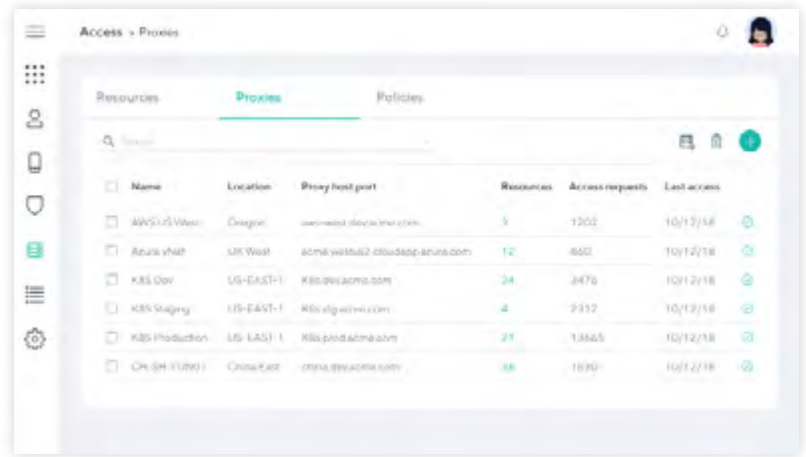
Access > Proxies

Resources Proxies Policies

Search

| Name | Location | Proxy host:port | Resources | Access requests | Last access |
|---|---|---|---|---|---|
| AWS US West | Oregon | uswest.dev.acme.com | 3 | 1202 | 10/12/18 |
| Azure vNet | UK West | acme.westus2.cloudapp.azure.com | 12 | 860 | 10/12/18 |
| K8S Dev | US-EAST-1 | K8s.dev.acme.com | 24 | 3476 | 10/12/18 |
| K8S Staging | US-EAST-1 | K8s.stg.acme.com | 4 | 2312 | 10/12/18 |
| K8S Production | US-EAST-1 | K8s.prod.acme.com | 21 | 13665 | 10/12/18 |
| CN-SH-YUN01 | China East | china.dev.acme.com | 38 | 1830 | 10/12/18 |